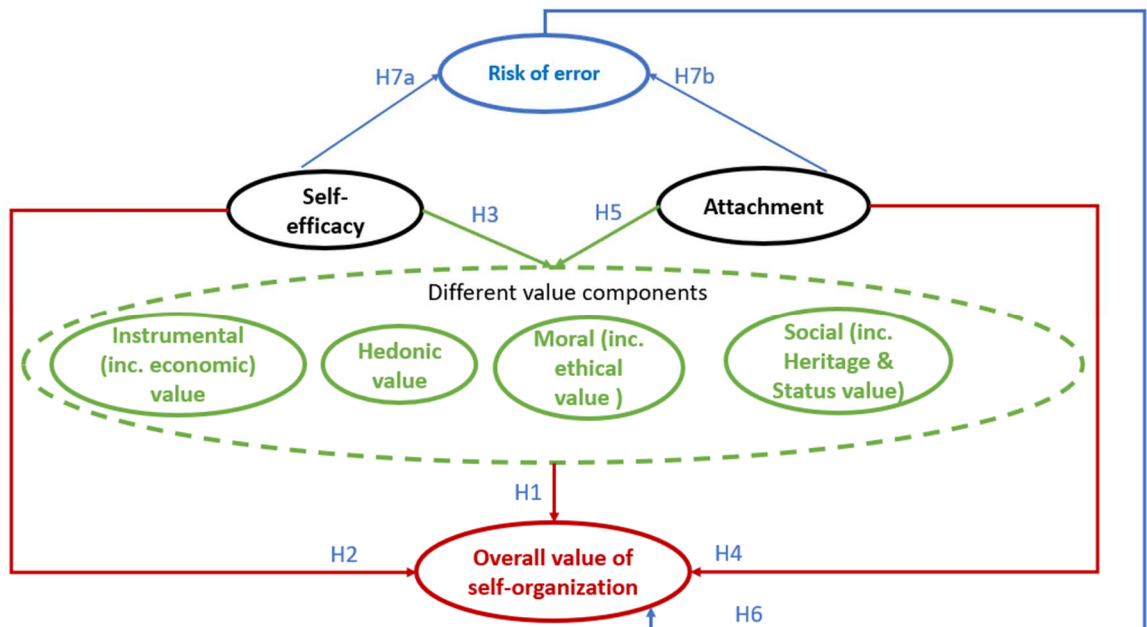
Risk of error

H7a

H7b

Self-efficacy

Attachment

H3

H5

Different value components

Instrumental (inc. economic) value

Hedonic value

Moral (inc. ethical value )

Social (inc. Heritage & Status value)

H1

H2

H4

Overall value of self-organization

H6